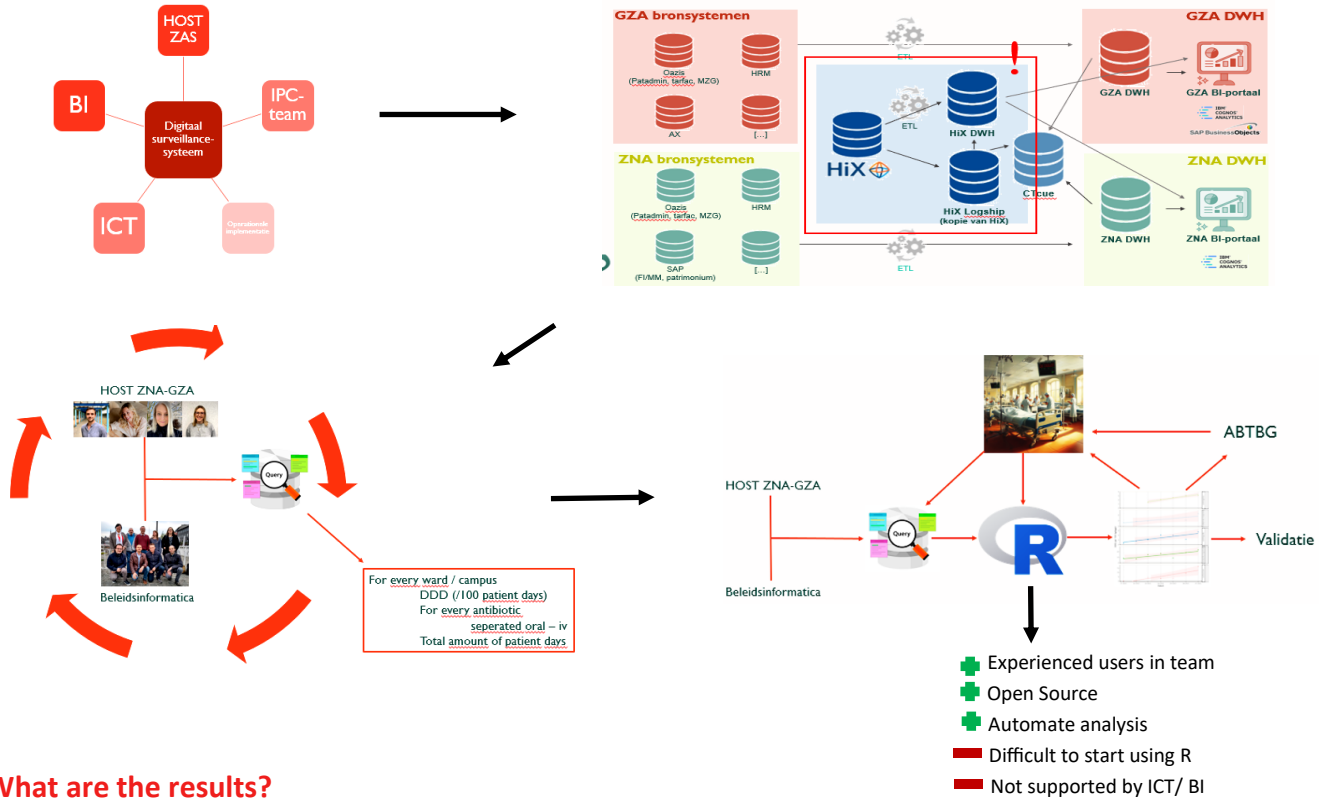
HOST ZAS

BI

IPC-team

Digitaal surveillance-systeem

ICT

Operationele implementatie

GZA bronsystemen

Oazis (Patadmin, tarfac, MZG)

HRM

AX

[...]

ETL

HiX

ETL

HiX DWH

HiX Logship (kopie van HiX)

CTcue

GZA DWH

GZA DWH

GZA BI-portaal

IBM COGNOS ANALYTICS

SAP BusinessObjects

ZNA bronsystemen

Oazis (Patadmin, tarfac, MZG)

HRM

SAP (FI/MM, patrimonium)

[...]

ETL

ZNA DWH

ZNA DWH

ZNA BI-portaal

IBM COGNOS ANALYTICS

HOST ZNA-GZA

Query

Beleidsinformatica

For every ward / campus
DDD (/100 patient days)
For every antibiotic
seperated oral – iv
Total amount of patient days

ABTBG

HOST ZNA-GZA

Query

R

Validatie

Beleidsinformatica

Experienced users in team
Open Source
Automate analysis
Difficult to start using R
Not supported by ICT/ BI

What are the results?